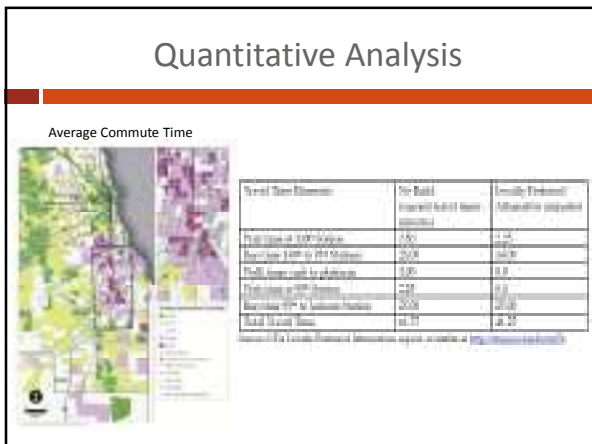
Quantitative Analysis

Average Commute Time

| Travel Time Elements | No Build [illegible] | Locally Preferred Alternative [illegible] |
|---|---|---|
| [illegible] | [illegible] | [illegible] |
| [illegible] | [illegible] | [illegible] |
| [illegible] | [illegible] | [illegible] |
| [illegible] | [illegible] | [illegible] |
| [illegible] | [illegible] | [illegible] |
| Total Travel Time | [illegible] | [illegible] |

Source: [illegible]